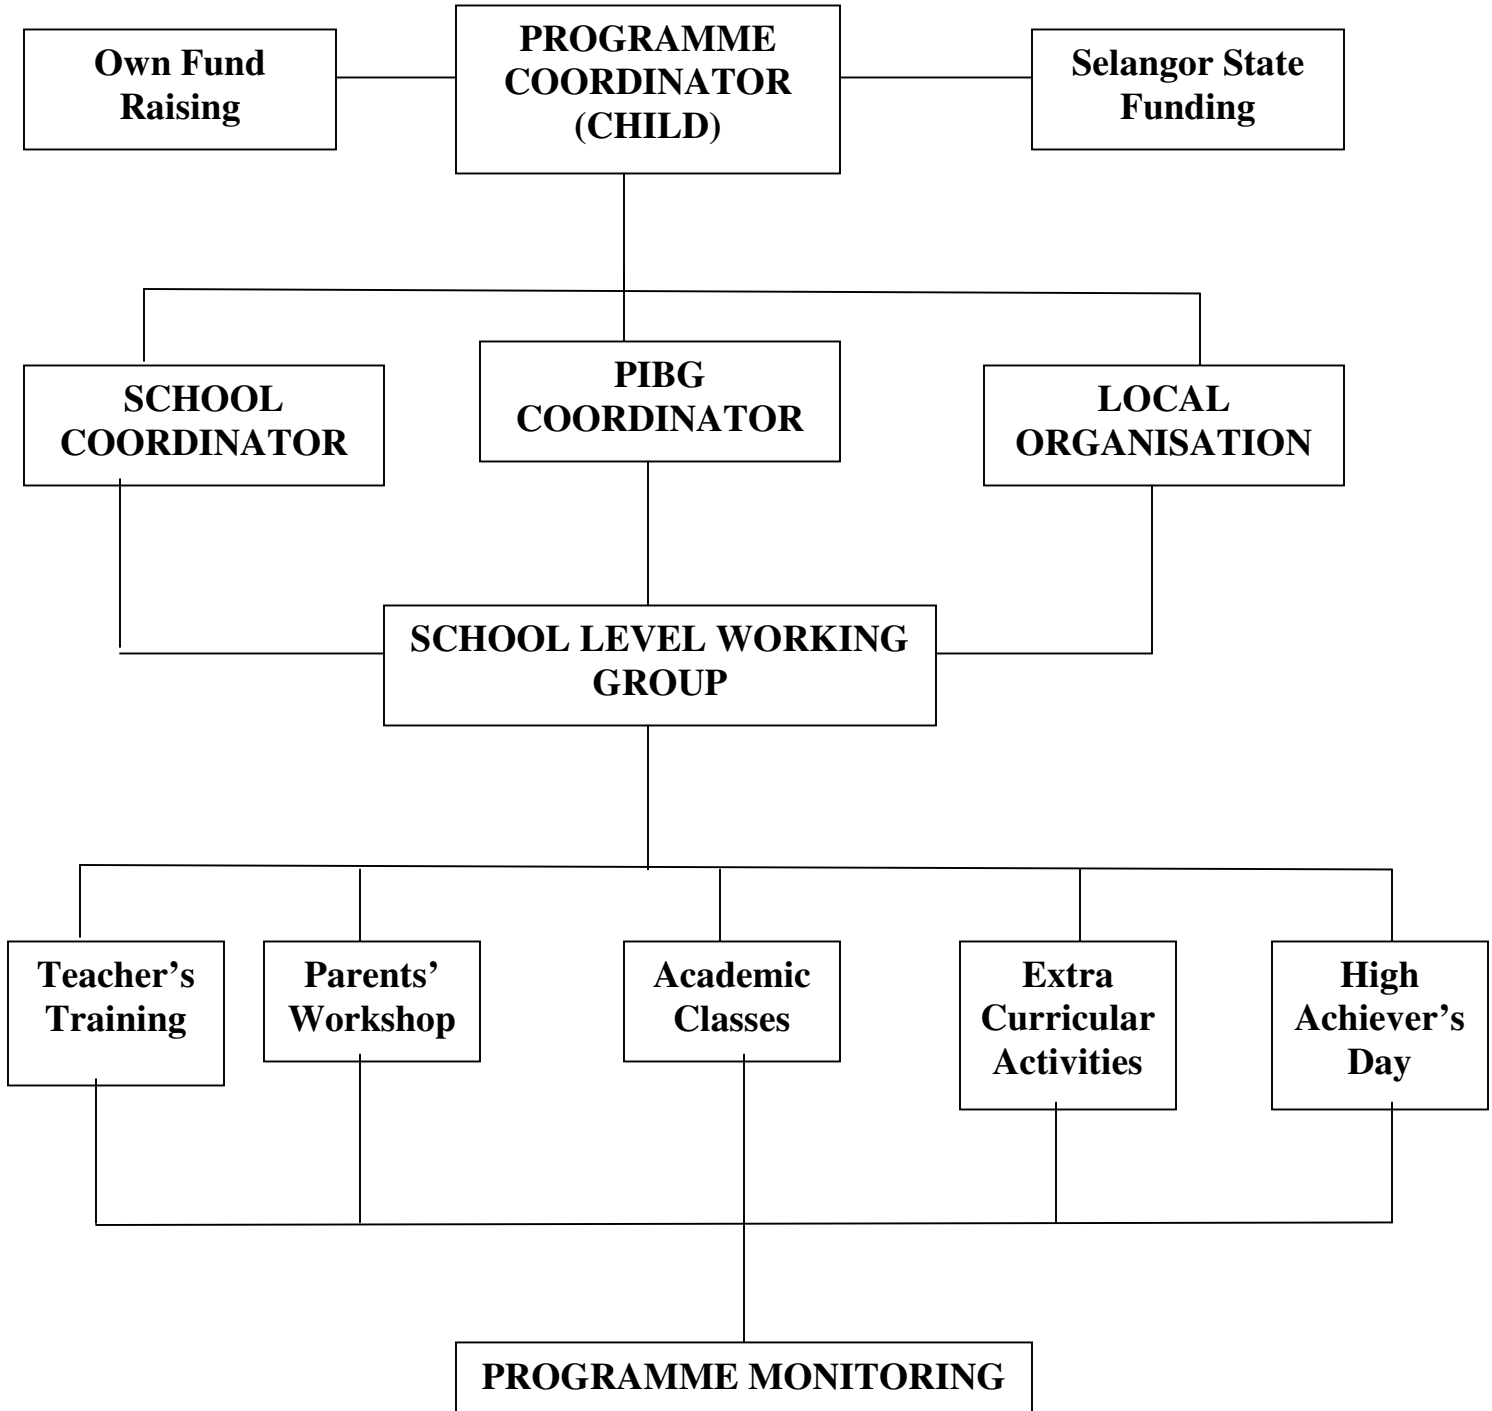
Own Fund Raising

PROGRAMME COORDINATOR (CHILD)

Selangor State Funding

SCHOOL COORDINATOR

PIBG COORDINATOR

LOCAL ORGANISATION

SCHOOL LEVEL WORKING GROUP

Teacher's Training

Parents' Workshop

Academic Classes

Extra Curricular Activities

High Achiever's Day

PROGRAMME MONITORING